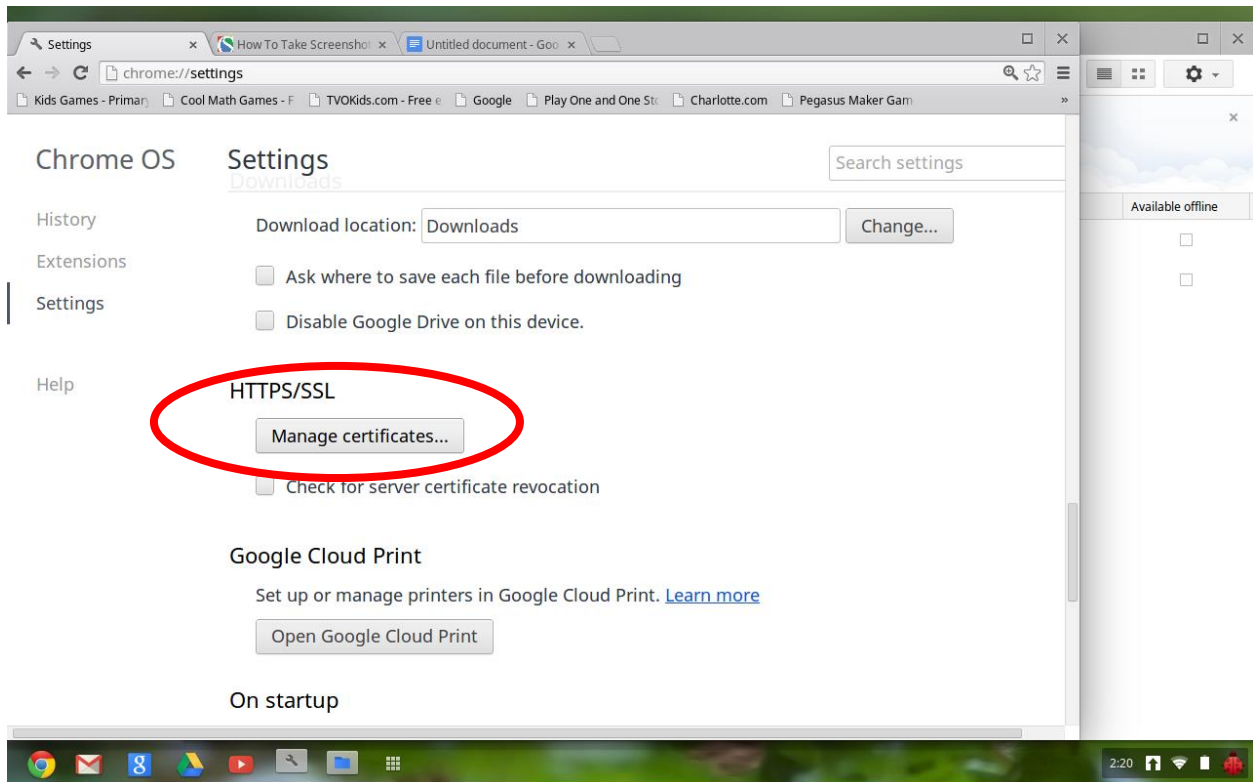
Settings ×
How To Take Screenshot ×
Untitled document - Goo ×

chrome://settings

Kids Games - Primary
Cool Math Games - F
TVOKids.com - Free e
Google
Play One and One Sto
Charlotte.com
Pegasus Maker Gam
»

Chrome OS

History

Extensions

Settings

Help

Settings

Search settings

Downloads

Download location: Downloads
Change...

Ask where to save each file before downloading

Disable Google Drive on this device.

HTTPS/SSL

Manage certificates...

Check for server certificate revocation

Google Cloud Print

Set up or manage printers in Google Cloud Print. Learn more

Open Google Cloud Print

On startup

Available offline

2:20